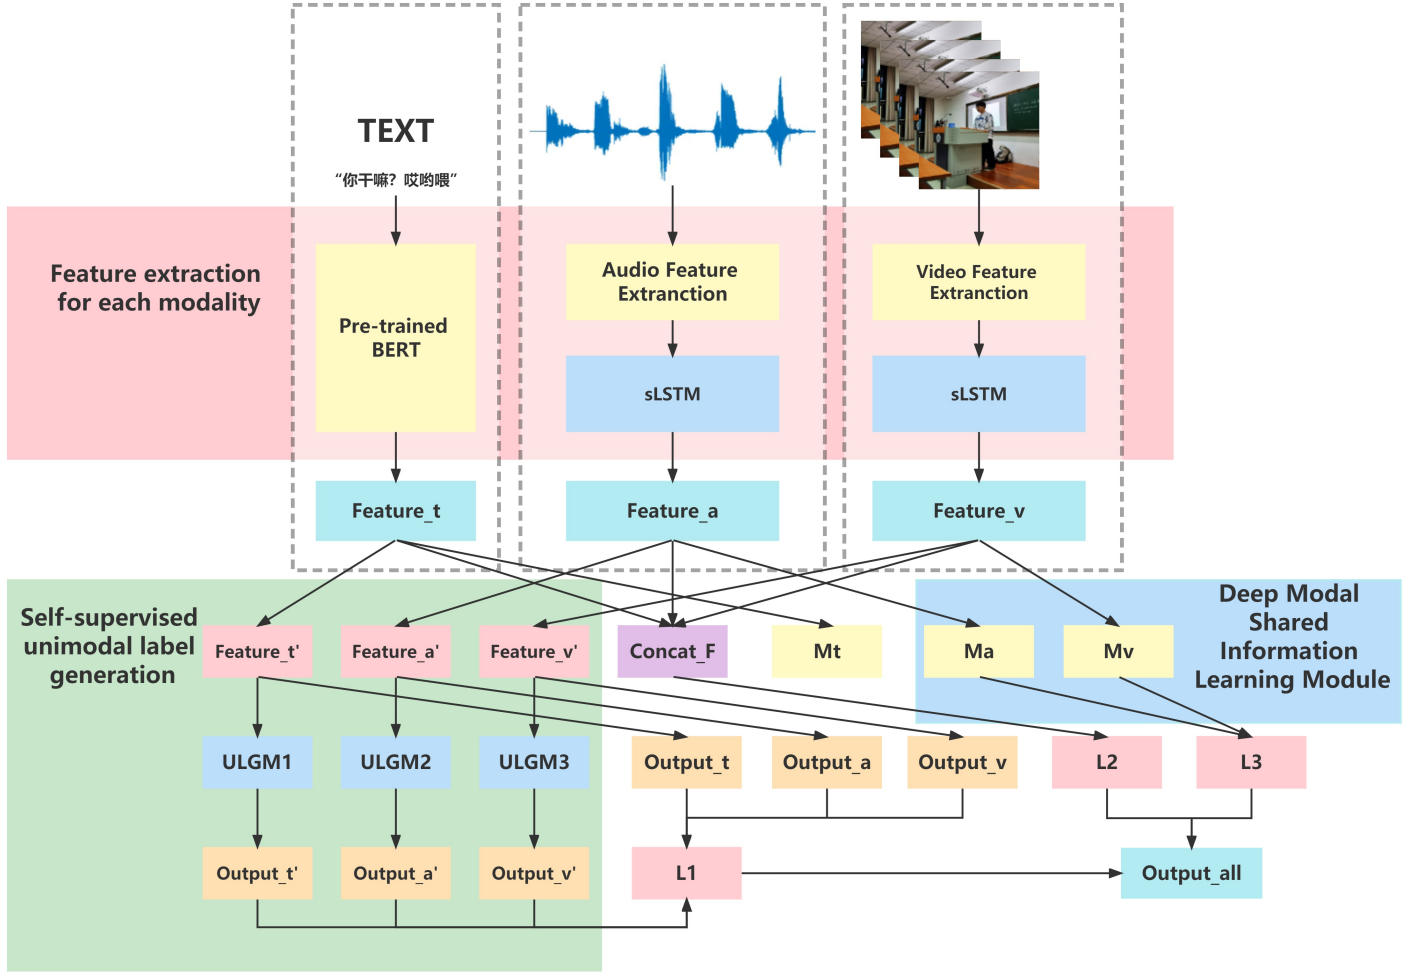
TEXT

“你干嘛？哎哟喂”

Feature extraction for each modality

Pre-trained BERT

Audio Feature Extranction

sLSTM

Video Feature Extranction

sLSTM

Feature_t

Feature_a

Feature_v

Self-supervised unimodal label generation

Feature_t'

Feature_a'

Feature_v'

Concat_F

Mt

Ma

Mv

Deep Modal Shared Information Learning Module

ULGM1

ULGM2

ULGM3

Output_t

Output_a

Output_v

L2

L3

Output_t'

Output_a'

Output_v'

L1

Output_all